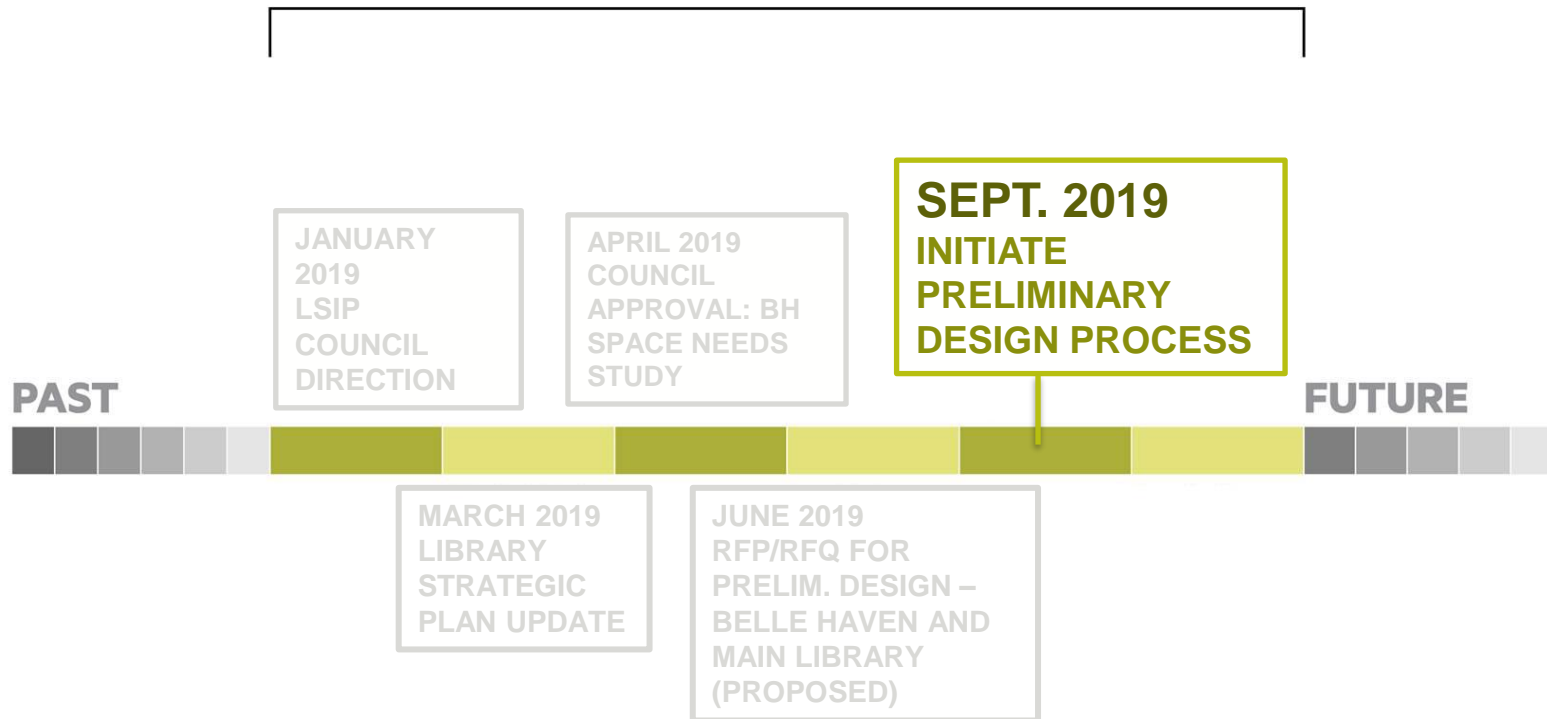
SEPT. 2019
INITIATE PRELIMINARY DESIGN PROCESS

JANUARY 2019
LSIP COUNCIL DIRECTION

APRIL 2019
COUNCIL APPROVAL: BH SPACE NEEDS STUDY

PAST

FUTURE

MARCH 2019
LIBRARY STRATEGIC PLAN UPDATE

JUNE 2019
RFP/RFQ FOR PRELIM. DESIGN – BELLE HAVEN AND MAIN LIBRARY (PROPOSED)